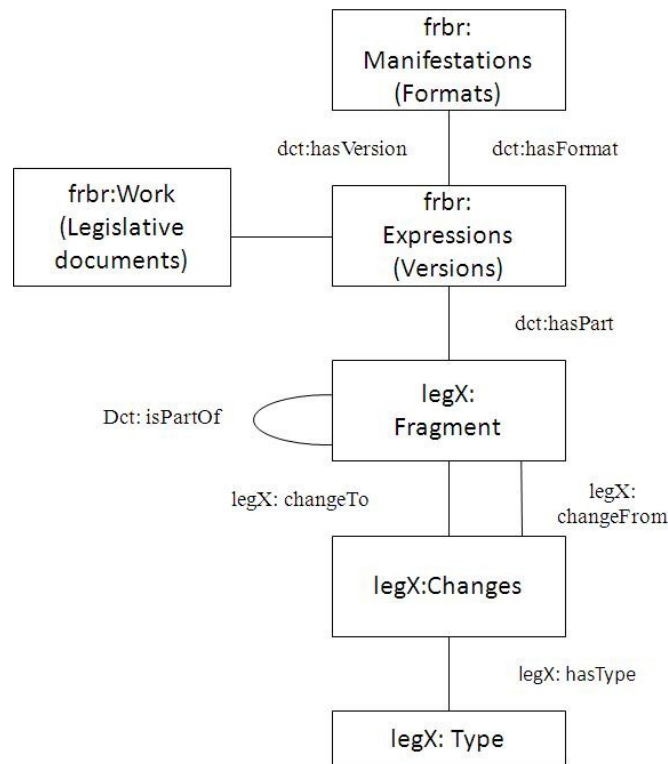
frbr: Manifestations (Formats)

dct:hasVersion

dct:hasFormat

frbr:Work (Legislative documents)

frbr: Expressions (Versions)

dct:hasPart

Dct: isPartOf

legX: Fragment

legX: changeTo

legX: changeFrom

legX:Changes

legX: hasType

legX: Type